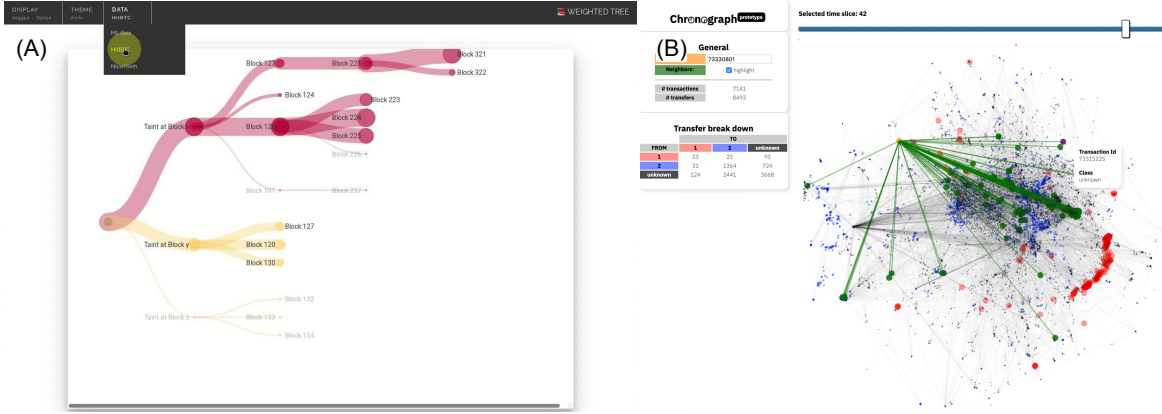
DISPLAY 10ggpx - 7ggpx | THEME Auto | DATA HitBTC

WEIGHTED TREE

(A)

ML Gas
HitBTC
NiceHash

Block 123
Block 225
Block 321
Block 322
Block 124
Block 223
Taint at Block x
Block 126
Block 224
Block 225
Block 226
Block 101
Block 227
Taint at Block y
Block 127
Block 120
Block 130
Block 132
Taint at Block z
Block 133
Block 134

Chronograph prototype

(B)

General
73330801
Neighbors:
highlight
# transactions 7141
# transfers 8493

Transfer break down

| | TO | | |
|---|---|---|---|
| FROM | 1 | 2 | unknown |
| 1 | 23 | 25 | 93 |
| 2 | 31 | 1364 | 724 |
| unknown | 124 | 2441 | 3668 |

Selected time slice: 42

Transaction Id
73315225
Class
unknown